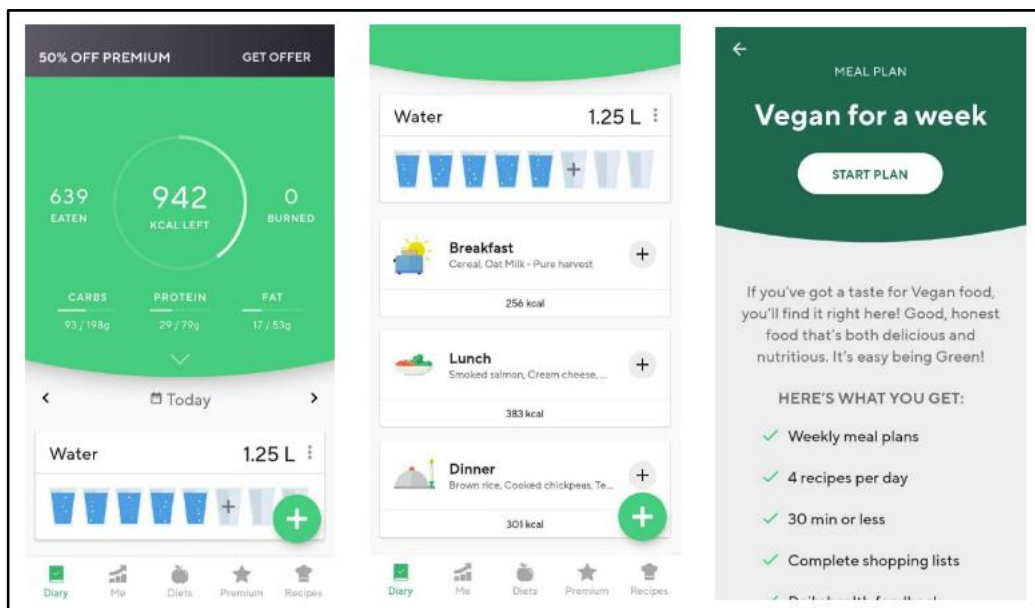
50% OFF PREMIUM GET OFFER

639
EATEN

942
KCAL LEFT

0
BURNED

CARBS
93 / 198g

PROTEIN
29 / 79g

FAT
17 / 53g

Today

Water 1.25 L

Diary Me Diets Premium Recipes

Water 1.25 L

Breakfast
Cereal, Oat Milk - Pure harvest
256 kcal

Lunch
Smoked salmon, Cream cheese, ...
383 kcal

Dinner
Brown rice, Cooked chickpeas, Te...
301 kcal

Diary Me Diets Premium Recipes

MEAL PLAN

Vegan for a week

START PLAN

If you've got a taste for Vegan food, you'll find it right here! Good, honest food that's both delicious and nutritious. It's easy being Green!

HERE'S WHAT YOU GET:

Weekly meal plans

4 recipes per day

30 min or less

Complete shopping lists

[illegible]